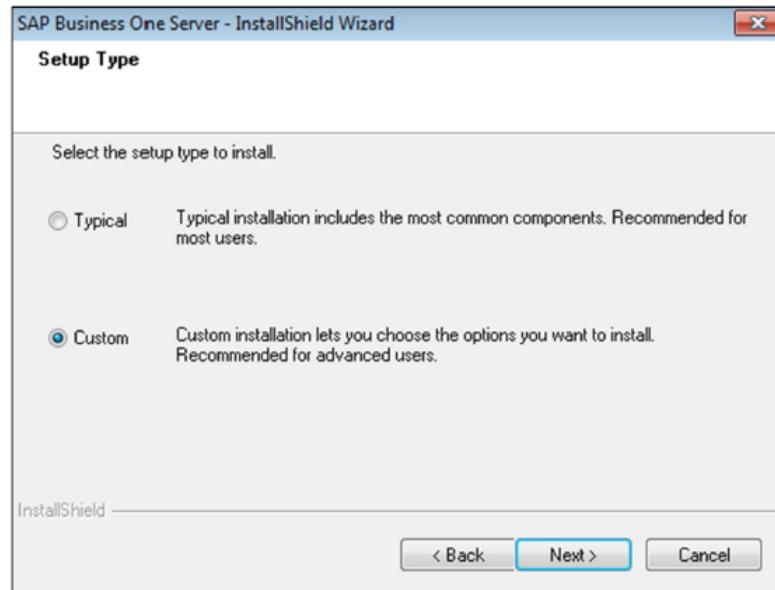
SAP Business One Server - InstallShield Wizard

Setup Type

Select the setup type to install.

Typical

Typical installation includes the most common components. Recommended for most users.

Custom

Custom installation lets you choose the options you want to install. Recommended for advanced users.

InstallShield

< Back

Next >

Cancel